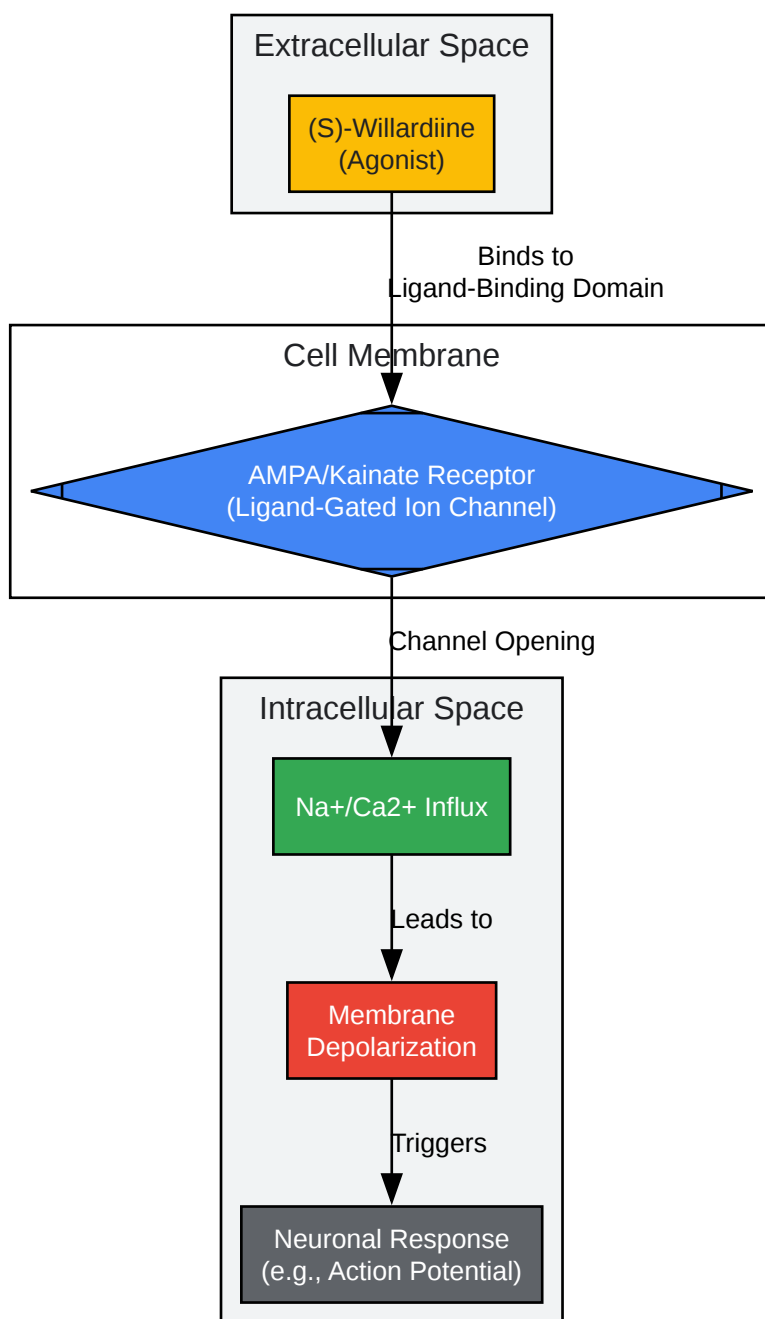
Extracellular Space

(S)-Willardiine
(Agonist)

Binds to
Ligand-Binding Domain

Cell Membrane

AMPA/Kainate Receptor
(Ligand-Gated Ion Channel)

Channel Opening

Intracellular Space

Na+/Ca2+ Influx

Leads to

Membrane
Depolarization

Triggers

Neuronal Response
(e.g., Action Potential)